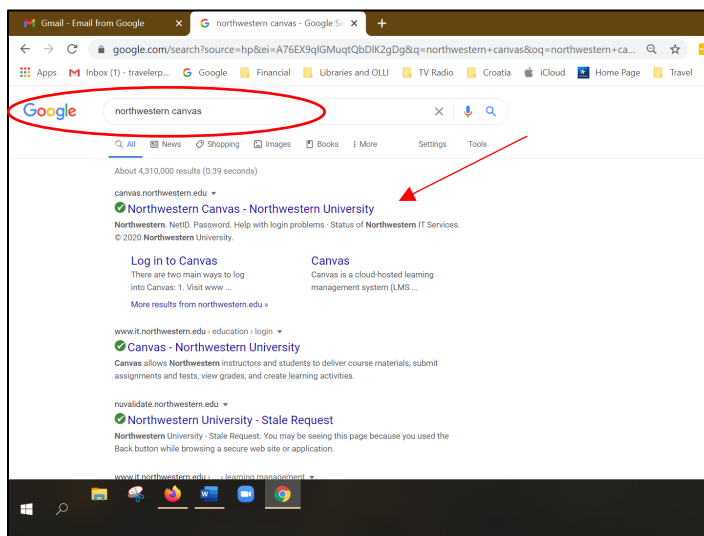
Gmail - Email from Google ×
northwestern canvas - Google Se ×
+

google.com/search?source=hp&ei=A76EX9qlGMuqtQbDlK2gDg&q=northwestern+canvas&oq=northwestern+ca...

Apps Inbox (1) - travelerp... Google Financial Libraries and OLLI TV Radio Croatia iCloud Home Page Travel

Google

northwestern canvas

All News Shopping Images Books More Settings Tools

About 4,310,000 results (0.39 seconds)

canvas.northwestern.edu

Northwestern Canvas - Northwestern University

Northwestern. NetID. Password. Help with login problems · Status of Northwestern IT Services. © 2020 Northwestern University.

Log in to Canvas
There are two main ways to log into Canvas: 1. Visit www ...

Canvas
Canvas is a cloud-hosted learning management system (LMS ...

More results from northwestern.edu »

www.it.northwestern.edu › education › login

Canvas - Northwestern University

Canvas allows Northwestern instructors and students to deliver course materials, submit assignments and tests, view grades, and create learning activities.

nuvalidate.northwestern.edu

Northwestern University - Stale Request

Northwestern University - Stale Request. You may be seeing this page because you used the Back button while browsing a secure web site or application.

www.it.northwestern.edu › ... › learning management